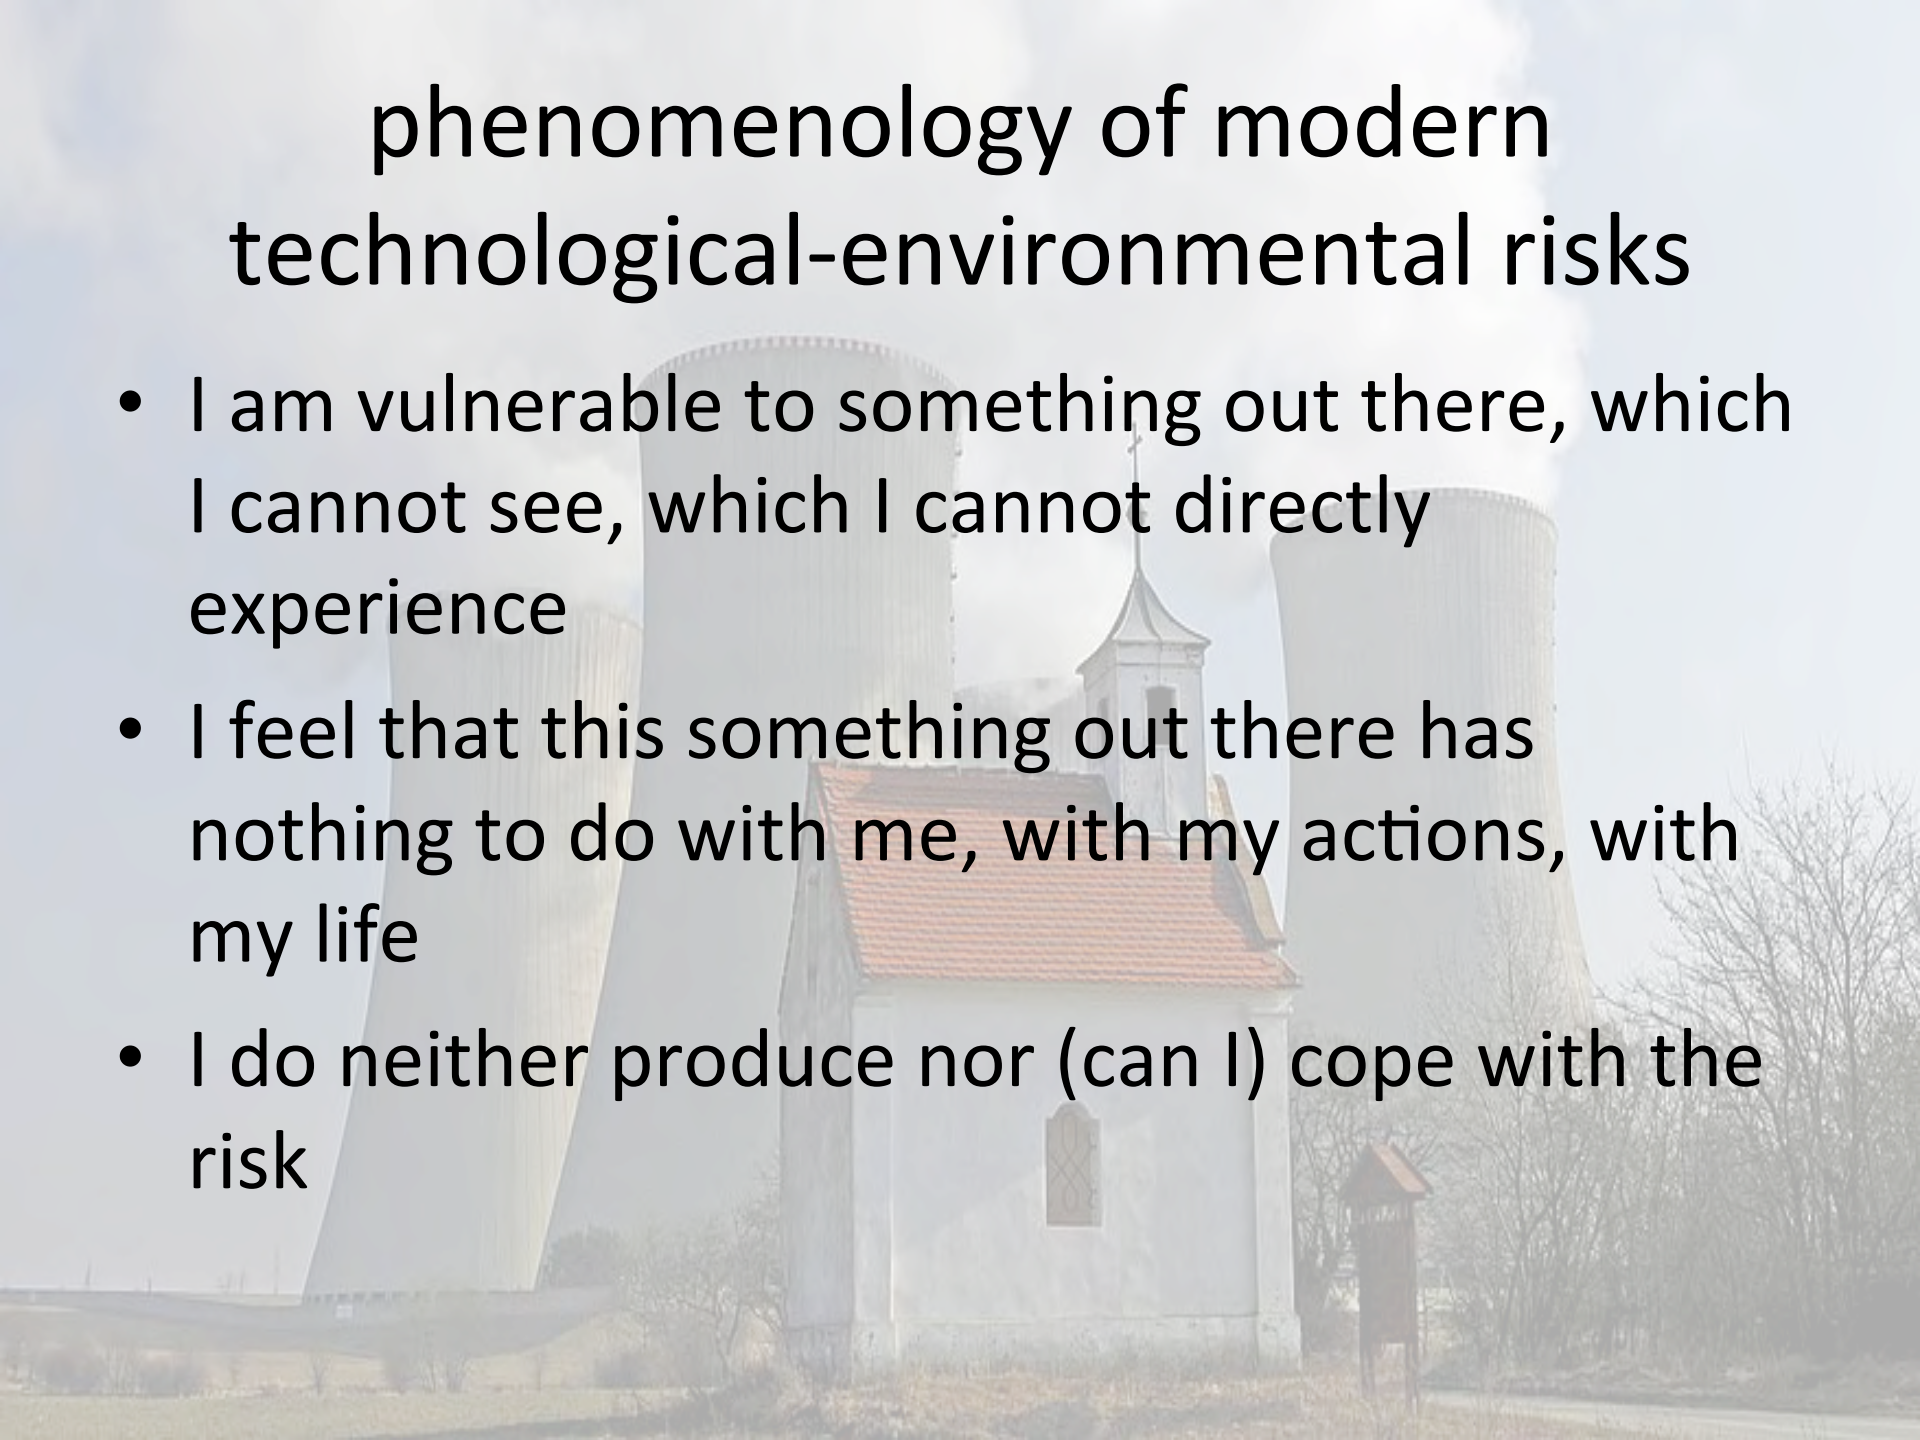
phenomenology of modern technological-environmental risks

• I am vulnerable to something out there, which I cannot see, which I cannot directly experience

• I feel that this something out there has nothing to do with me, with my actions, with my life

• I do neither produce nor (can I) cope with the risk